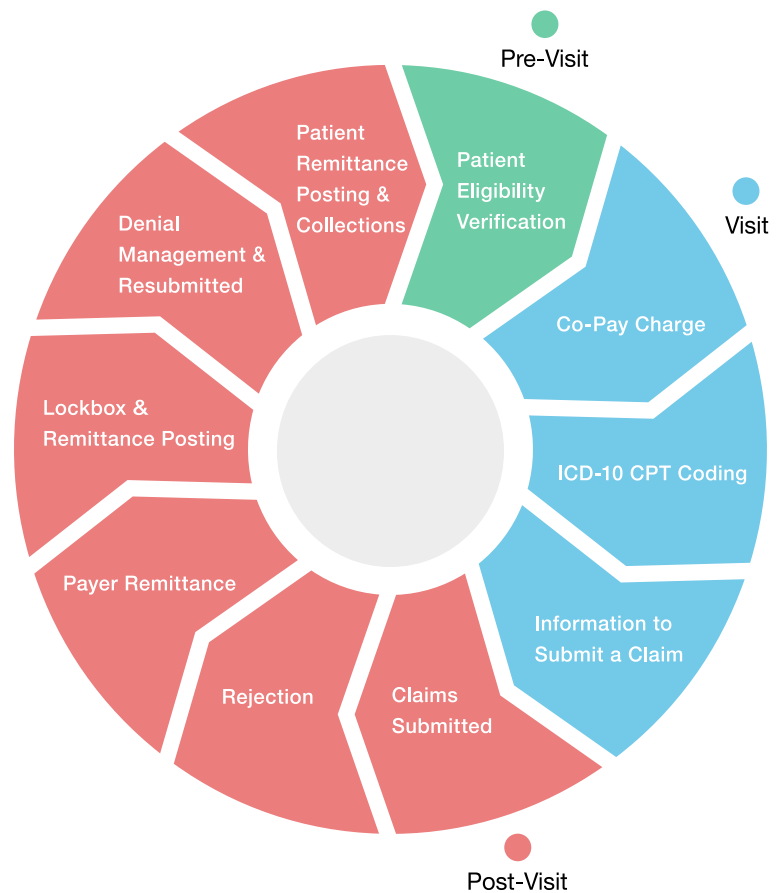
Pre-Visit

Patient Eligibility Verification

Visit

Co-Pay Charge

ICD-10 CPT Coding

Information to Submit a Claim

Claims Submitted

Rejection

Payer Remittance

Lockbox & Remittance Posting

Denial Management & Resubmitted

Patient Remittance Posting & Collections

Post-Visit